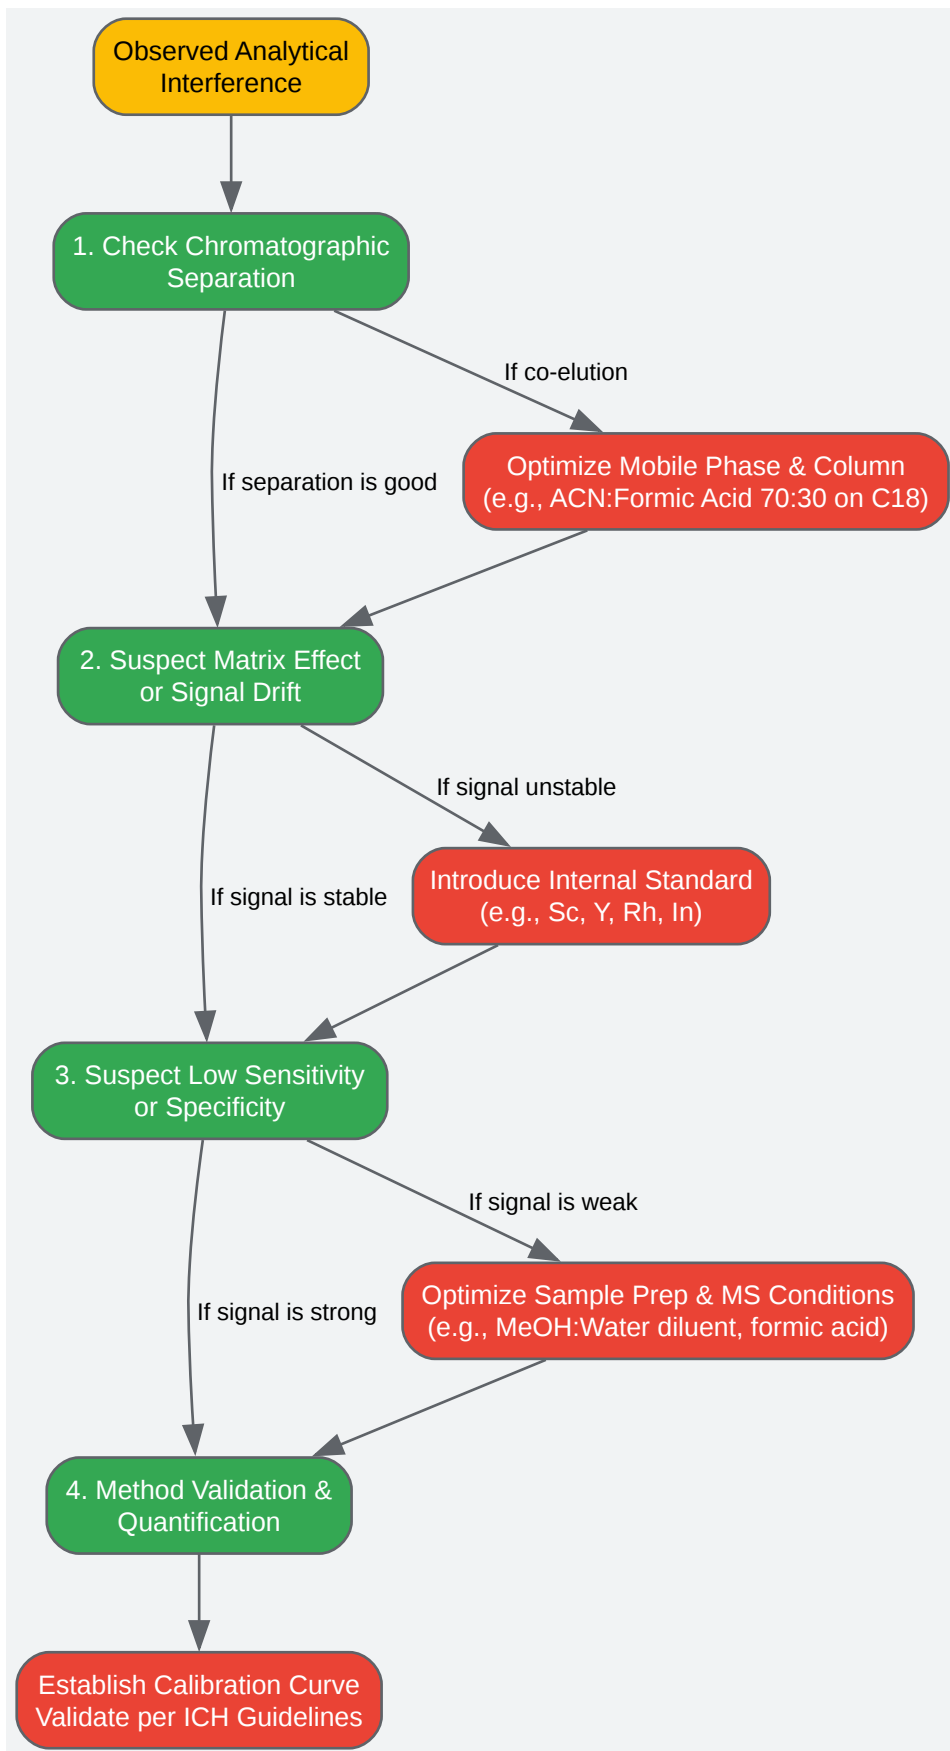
Observed Analytical Interference

1. Check Chromatographic Separation

If co-elution

Optimize Mobile Phase & Column (e.g., ACN:Formic Acid 70:30 on C18)

If separation is good

2. Suspect Matrix Effect or Signal Drift

If signal unstable

Introduce Internal Standard (e.g., Sc, Y, Rh, In)

If signal is stable

3. Suspect Low Sensitivity or Specificity

If signal is weak

Optimize Sample Prep & MS Conditions (e.g., MeOH:Water diluent, formic acid)

If signal is strong

4. Method Validation & Quantification

Establish Calibration Curve Validate per ICH Guidelines